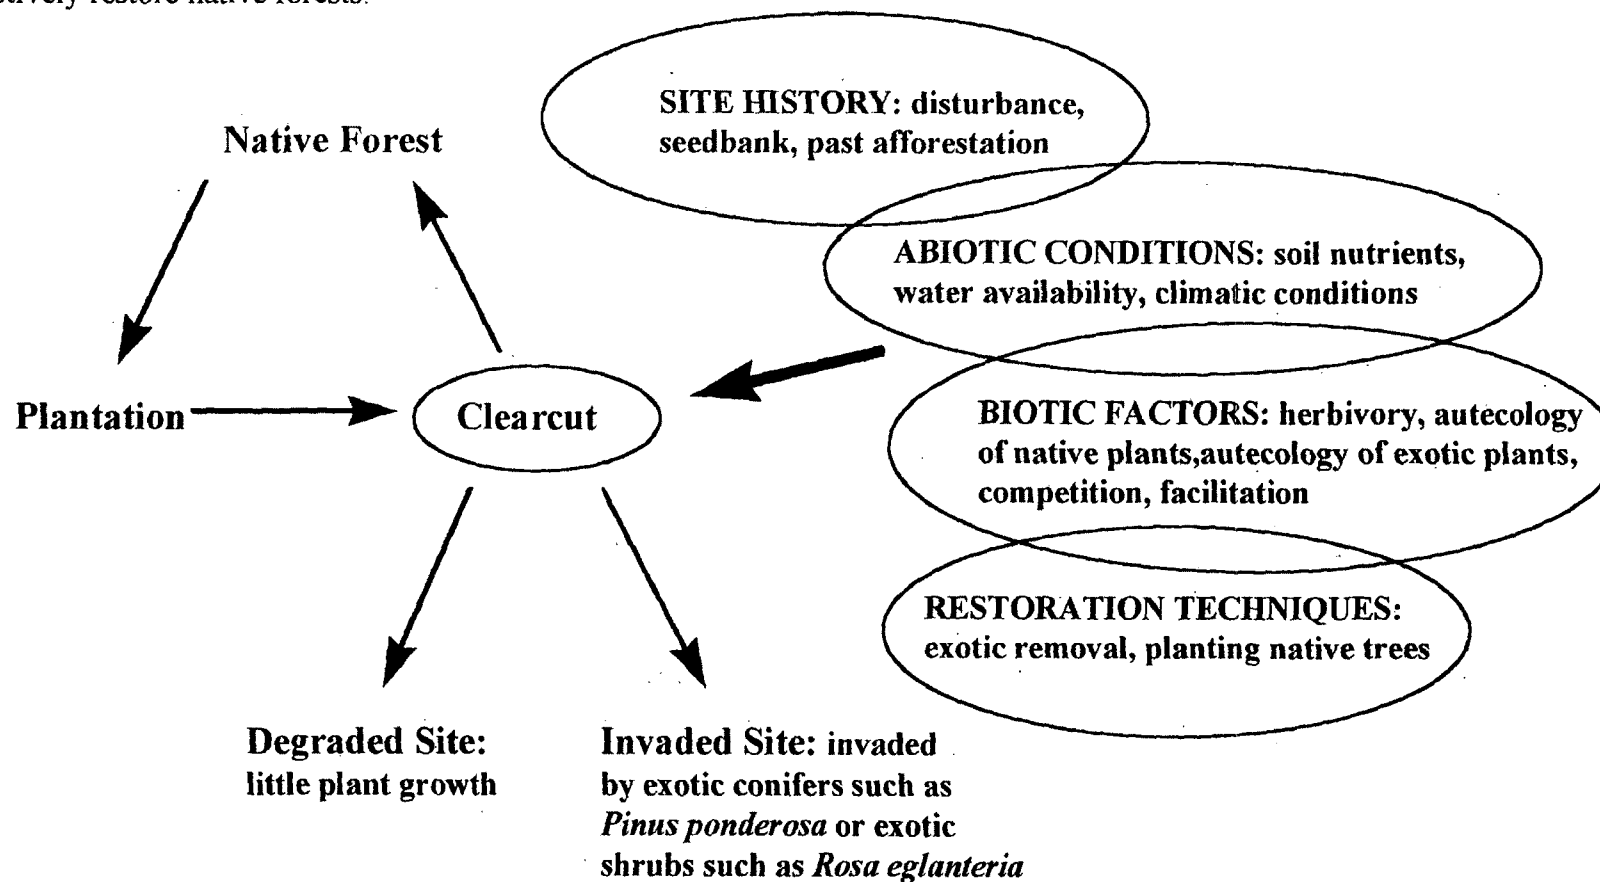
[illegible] restore native forests.

Native Forest

SITE HISTORY: disturbance, seedbank, past afforestation

ABIOTIC CONDITIONS: soil nutrients, water availability, climatic conditions

Plantation

Clearcut

BIOTIC FACTORS: herbivory, autecology of native plants,autecology of exotic plants, competition, facilitation

RESTORATION TECHNIQUES: exotic removal, planting native trees

Degraded Site: little plant growth

Invaded Site: invaded by exotic conifers such as *Pinus ponderosa* or exotic shrubs such as *Rosa eglanteria*